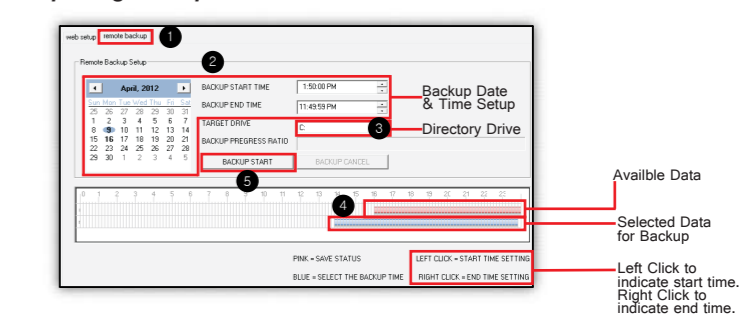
web setup remote backup 1

Remote Backup Setup 2

April, 2012

| Sun | Mon | Tue | Wed | Thu | Fri | Sat |
|---|---|---|---|---|---|---|
| 25 | 26 | 27 | 28 | 29 | 30 | 31 |
| 1 | 2 | 3 | 4 | 5 | 6 | 7 |
| 8 | 9 | 10 | 11 | 12 | 13 | 14 |
| 15 | 16 | 17 | 18 | 19 | 20 | 21 |
| 22 | 23 | 24 | 25 | 26 | 27 | 28 |
| 29 | 30 | 1 | 2 | 3 | 4 | 5 |

BACKUP START TIME 1:50:00 PM

BACKUP END TIME 11:49:59 PM

Backup Date & Time Setup

TARGET DRIVE C: 3 Directory Drive

BACKUP PREGRESS RATIO

BACKUP START BACKUP CANCEL

5

0 1 2 3 4 5 6 7 8 9 10 11 12 13 14 15 16 17 18 19 20 21 22 23

4

Availble Data

Selected Data for Backup

PINK = SAVE STATUS

BLUE = SELECT THE BACKUP TIME

LEFT CLICK = START TIME SETTING

RIGHT CLICK = END TIME SETTING

Left Click to indicate start time. Right Click to indicate end time.